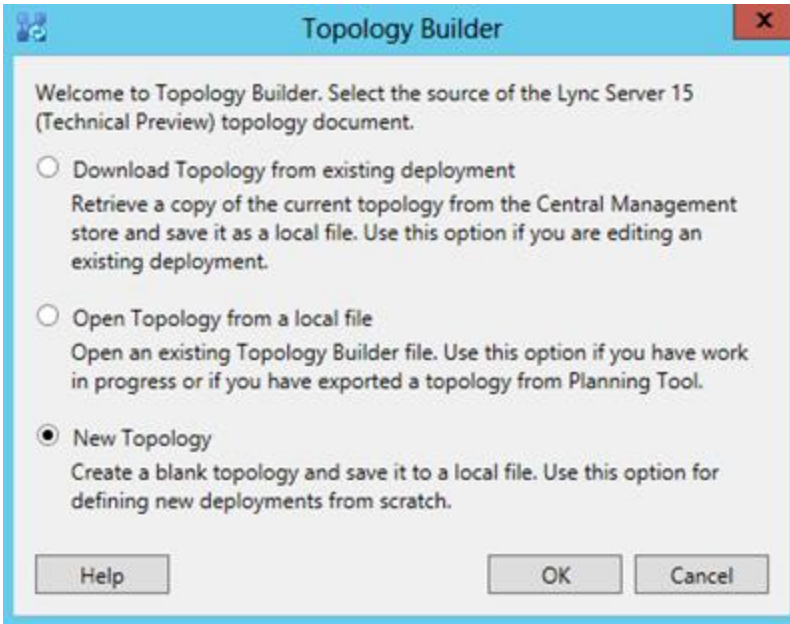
Topology Builder

x

Welcome to Topology Builder. Select the source of the Lync Server 15 (Technical Preview) topology document.

Download Topology from existing deployment

Retrieve a copy of the current topology from the Central Management store and save it as a local file. Use this option if you are editing an existing deployment.

Open Topology from a local file

Open an existing Topology Builder file. Use this option if you have work in progress or if you have exported a topology from Planning Tool.

New Topology

Create a blank topology and save it to a local file. Use this option for defining new deployments from scratch.

Help

OK

Cancel